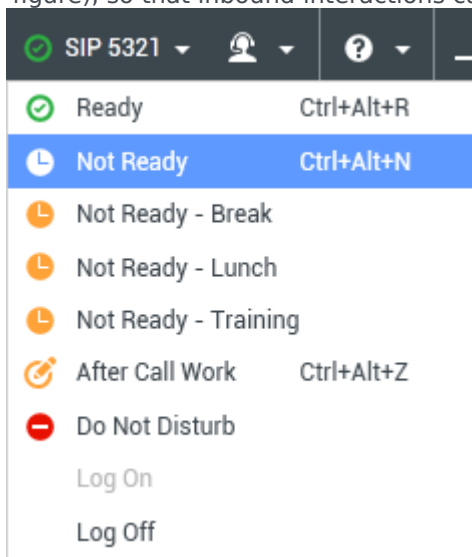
figure), so that inbound interactions c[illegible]

SIP 5321

Ready Ctrl+Alt+R
Not Ready Ctrl+Alt+N
Not Ready - Break
Not Ready - Lunch
Not Ready - Training
After Call Work Ctrl+Alt+Z
Do Not Disturb
Log On
Log Off